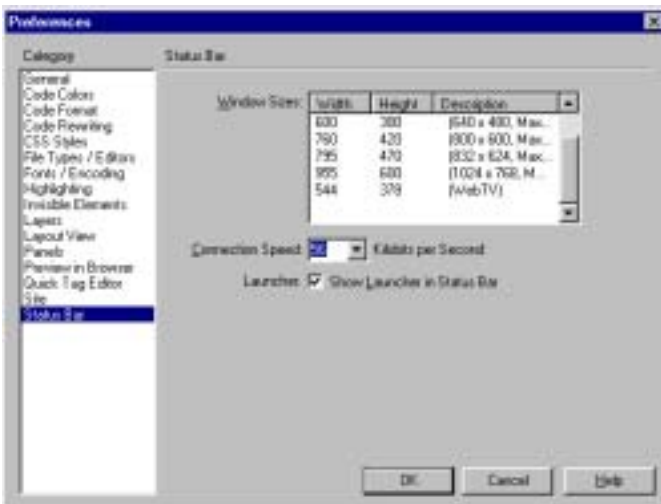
Preferences

Category

General
Code Colors
Code Format
Code Rewriting
CSS Styles
File Types / Editors
Fonts / Encoding
Highlighting
Invisible Elements
Layers
Layout View
Panels
Preview in Browser
Quick Tag Editor
Site
Status Bar

Status Bar

Window Sizes:

| Width | Height | Description |
|---|---|---|
| 600 | 300 | (640 x 480, Max... |
| 760 | 420 | (800 x 600, Max... |
| 795 | 470 | (832 x 624, Max... |
| 955 | 600 | (1024 x 768, M... |
| 544 | 378 | (WebTV) |

Connection Speed: 56 Kilobits per Second

Launcher: Show Launcher in Status Bar

OK Cancel Help